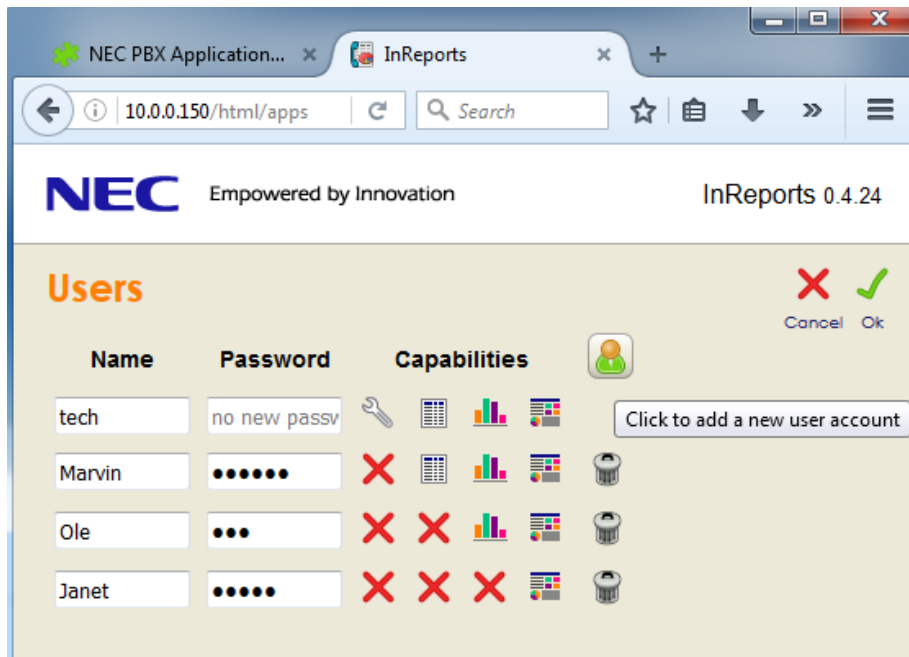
NEC PBX Application... ×
InReports ×
+

10.0.0.150/html/apps
Search

NEC Empowered by Innovation
InReports 0.4.24

Users
Cancel Ok

| Name | Password | Capabilities |
|---|---|---|
| tech | no new passv | |
| Marvin | •••••• | |
| Ole | ••• | |
| Janet | ••••• | |

Click to add a new user account